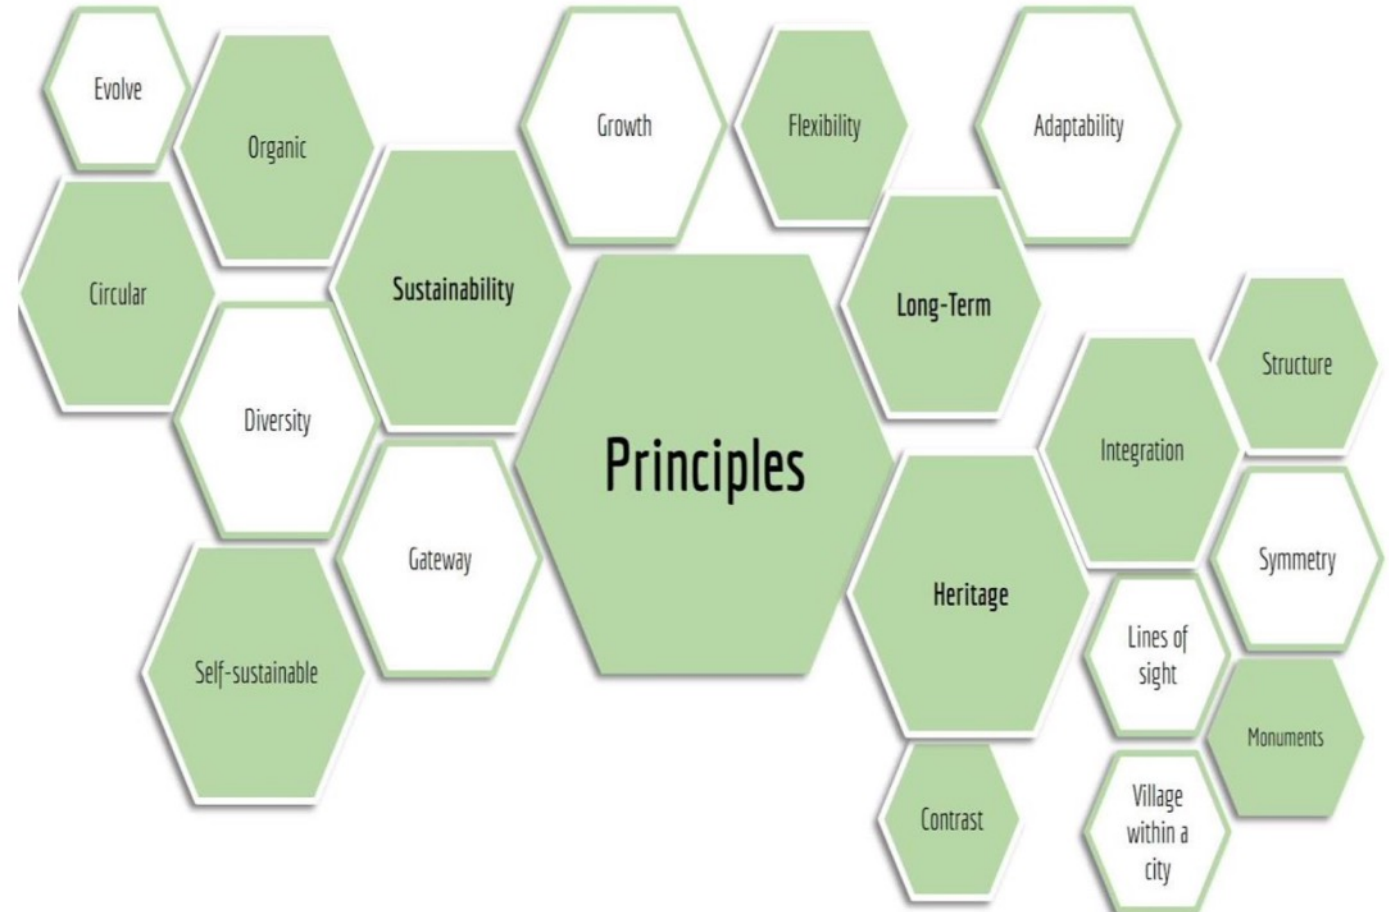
Evolve

Organic

Growth

Flexibility

Adaptability

Circular

Sustainability

Long-Term

Structure

Diversity

Principles

Integration

Gateway

Symmetry

Heritage

Lines of sight

Self-sustainable

Monuments

Contrast

Village within a city